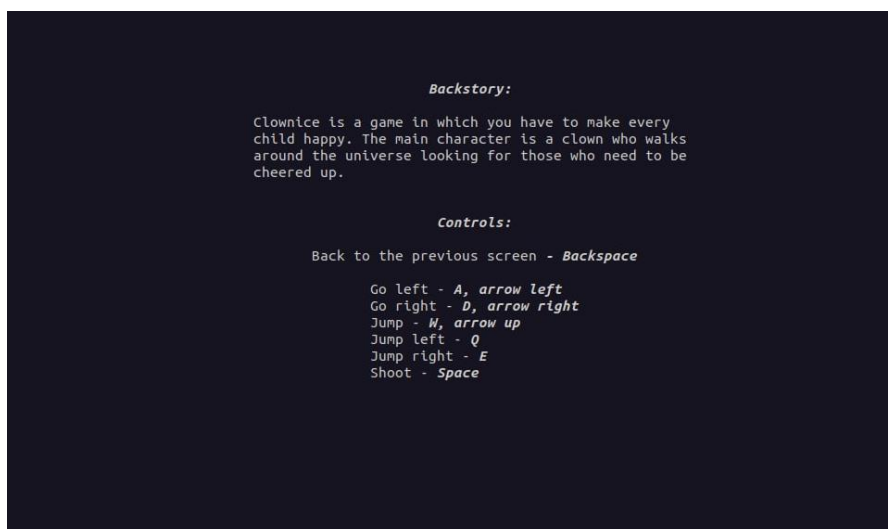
Backstory:

Clownice is a game in which you have to make every child happy. The main character is a clown who walks around the universe looking for those who need to be cheered up.

Controls:

Back to the previous screen - Backspace

Go left - A, arrow left
Go right - D, arrow right
Jump - W, arrow up
Jump left - Q
Jump right - E
Shoot - Space